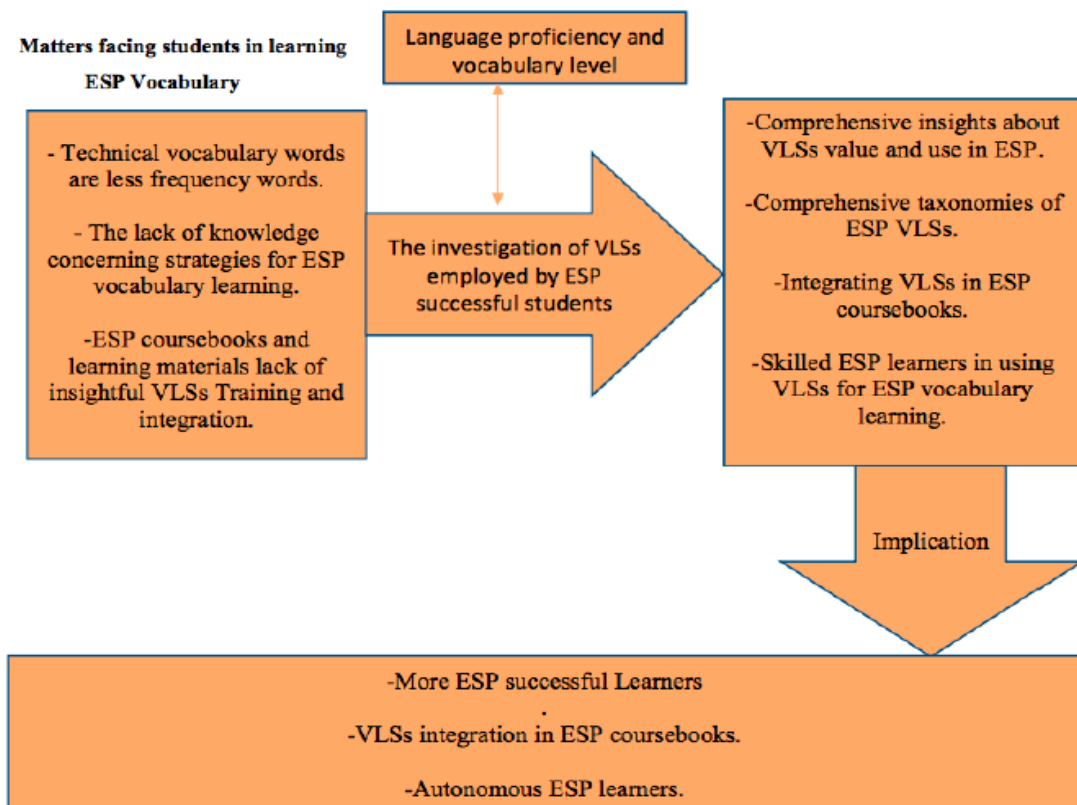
Matters facing students in learning ESP Vocabulary

Language proficiency and vocabulary level

- Technical vocabulary words are less frequency words.

- The lack of knowledge concerning strategies for ESP vocabulary learning.

-ESP coursebooks and learning materials lack of insightful VLSs Training and integration.

The investigation of VLSs employed by ESP successful students

-Comprehensive insights about VLSs value and use in ESP.

-Comprehensive taxonomies of ESP VLSs.

-Integrating VLSs in ESP coursebooks.

-Skilled ESP learners in using VLSs for ESP vocabulary learning.

Implication

-More ESP successful Learners
.
-VLSs integration in ESP coursebooks.

-Autonomous ESP learners.